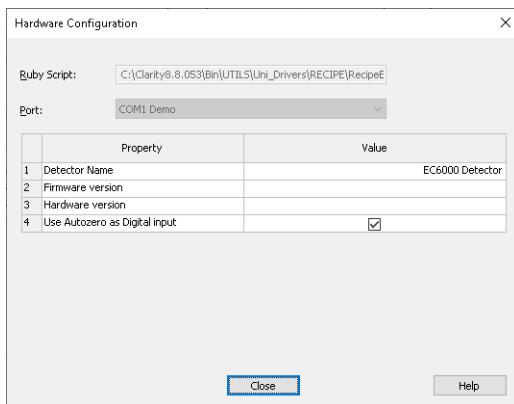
Hardware Configuration

Ruby Script: C:\Clarity8.8.053\Bin\UTILS\Uni_Drivers\RECIPE\RecipeE

Port: COM1 Demo

| | Property | Value |
|---|---|---|
| 1 | Detector Name | EC6000 Detector |
| 2 | Firmware version | |
| 3 | Hardware version | |
| 4 | Use Autozero as Digital input | ☑ |

Close

Help